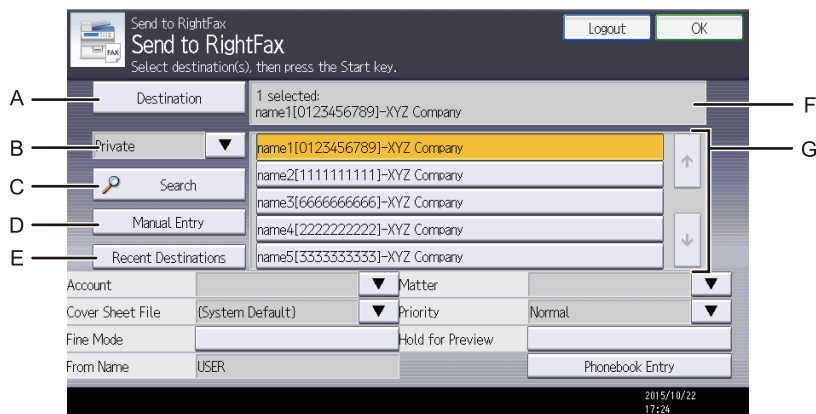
Send to RightFax
Send to RightFax
Select destination(s), then press the Start key.

Logout
OK

A
Destination
1 selected:
name1[0123456789]-XYZ Company
F

B
Private
name1[0123456789]-XYZ Company
G

C
Search
name2[1111111111]-XYZ Company

name3[6666666666]-XYZ Company

D
Manual Entry
name4[2222222222]-XYZ Company

E
Recent Destinations
name5[3333333333]-XYZ Company

Account
Matter

Cover Sheet File
(System Default)
Priority
Normal

Fine Mode
Hold for Preview

From Name
USER
Phonebook Entry

2015/10/22
17:24